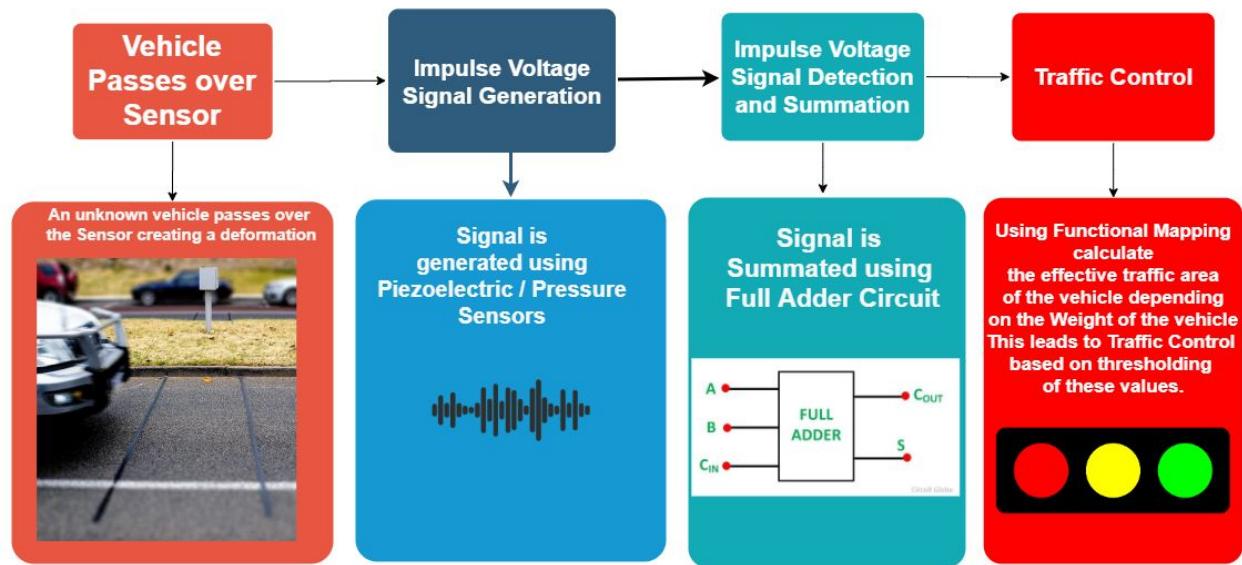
Vehicle Passes over Sensor

Impulse Voltage Signal Generation

Impulse Voltage Signal Detection and Summation

Traffic Control

An unknown vehicle passes over the Sensor creating a deformation

Signal is generated using Piezoelectric / Pressure Sensors

Signal is Summated using Full Adder Circuit

A

B

$C_{IN}$

FULL ADDER

$C_{OUT}$

S

Circuit Globe

Using Functional Mapping calculate the effective traffic area of the vehicle depending on the Weight of the vehicle This leads to Traffic Control based on thresholding of these values.